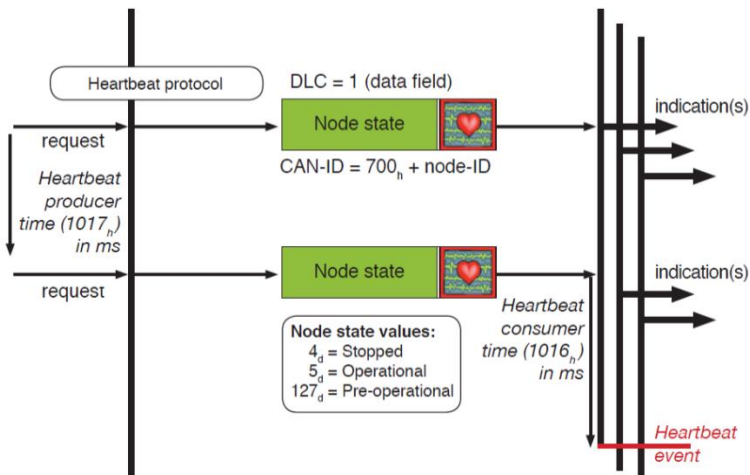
Heartbeat protocol

DLC = 1 (data field)

request

Node state

CAN-ID = $700_h$ + node-ID

indication(s)

Heartbeat producer time ($1017_h$) in ms

request

Node state

indication(s)

Heartbeat consumer time ($1016_h$) in ms

Node state values:
$4_d$ = Stopped
$5_d$ = Operational
$127_d$ = Pre-operational

Heartbeat event